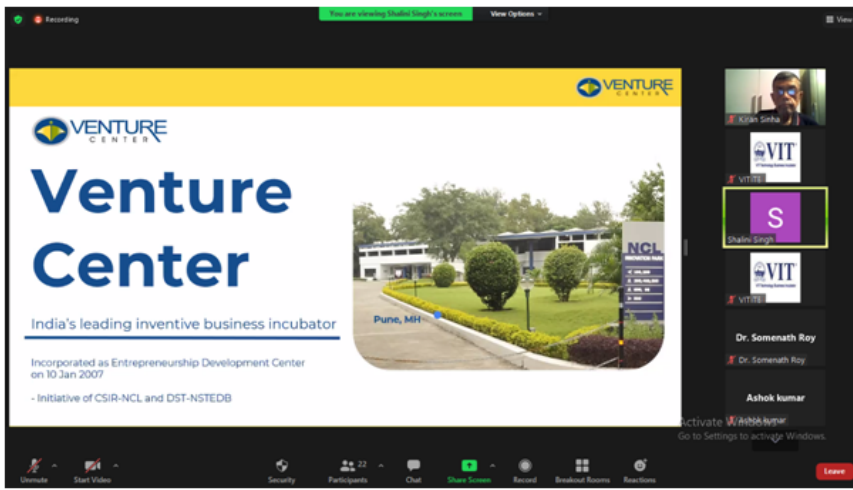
Recording

You are viewing Shalini Singh's screen

View Options

View

VENTURE CENTER

VENTURE CENTER

Venture Center

India's leading inventive business incubator

Incorporated as Entrepreneurship Development Center on 10 Jan 2007

- Initiative of CSIR-NCL and DST-NSTEDB

NCL

Pune, MH

Kiran Sinha

VIT

VITITE

S

Shalini Singh

VIT

VITITE

Dr. Somenath Roy

Dr. Somenath Roy

Ashok kumar

Ashok kumar

Activate Windows

Go to Settings to activate Windows.

Unmute

Start Video

Security

22

Participants

Chat

Share Screen

Record

Breakout Rooms

Reactions

Leave